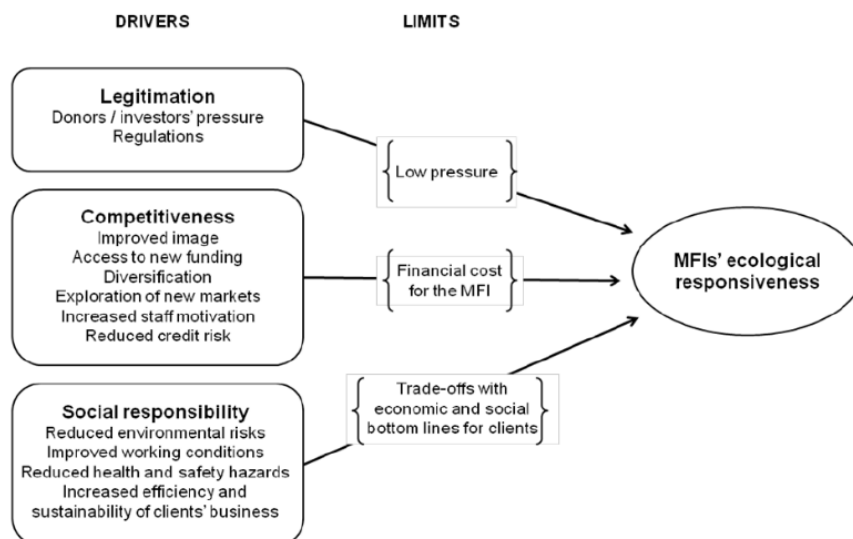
DRIVERS

LIMITS

Legitimation
Donors / investors' pressure
Regulations

Low pressure

Competitiveness
Improved image
Access to new funding
Diversification
Exploration of new markets
Increased staff motivation
Reduced credit risk

Financial cost for the MFI

MFIs' ecological responsiveness

Social responsibility
Reduced environmental risks
Improved working conditions
Reduced health and safety hazards
Increased efficiency and sustainability of clients' business

Trade-offs with economic and social bottom lines for clients